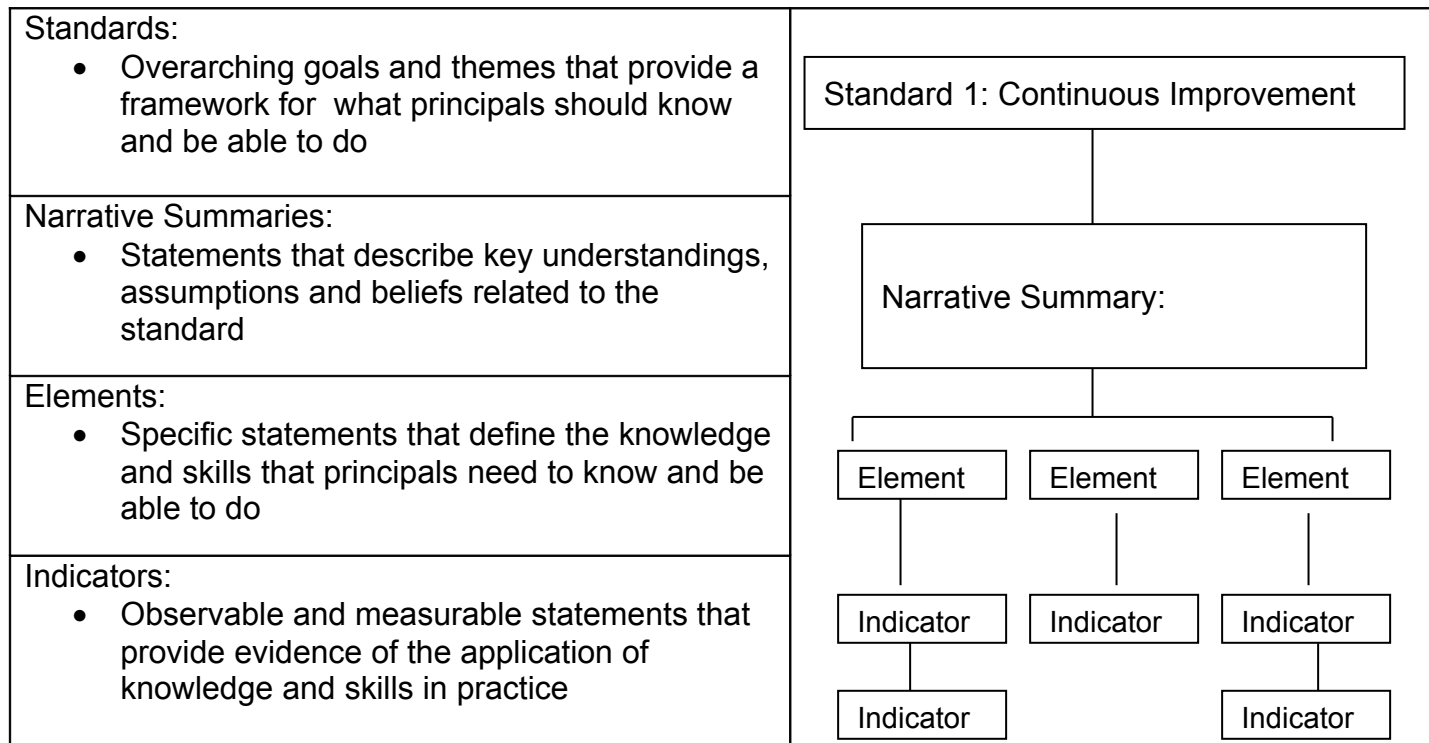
Standards:

- Overarching goals and themes that provide a framework for what principals should know and be able to do

Narrative Summaries:

- Statements that describe key understandings, assumptions and beliefs related to the standard

Elements:

- Specific statements that define the knowledge and skills that principals need to know and be able to do

Indicators:

- Observable and measurable statements that provide evidence of the application of knowledge and skills in practice

Standard 1: Continuous Improvement

Narrative Summary:

Element

Element

Element

Indicator

Indicator

Indicator

Indicator

Indicator